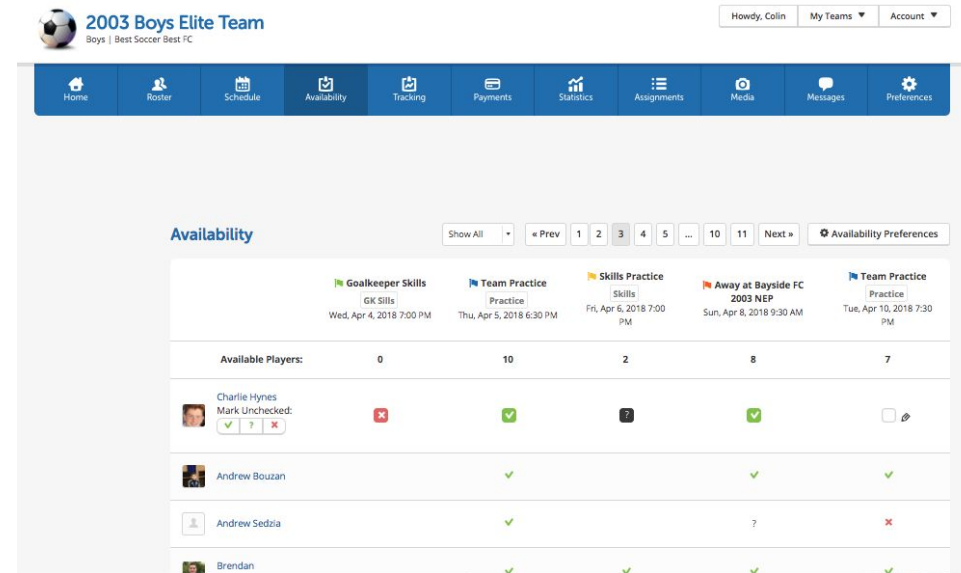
2003 Boys Elite Team
Boys | Best Soccer Best FC

Howdy, Colin | My Teams ▼ | Account ▼

Home | Roster | Schedule | Availability | Tracking | Payments | Statistics | Assignments | Media | Messages | Preferences

Availability

Show All | « Prev | 1 | 2 | 3 | 4 | 5 | ... | 10 | 11 | Next » | Availability Preferences

| | Goalkeeper Skills GK Sills Wed, Apr 4, 2018 7:00 PM | Team Practice Practice Thu, Apr 5, 2018 6:30 PM | Skills Practice Skills Fri, Apr 6, 2018 7:00 PM | Away at Bayside FC 2003 NEP Sun, Apr 8, 2018 9:30 AM | Team Practice Practice Tue, Apr 10, 2018 7:30 PM |
|---|---|---|---|---|---|
| Available Players: | 0 | 10 | 2 | 8 | 7 |
| Charlie Hynes Mark Unchecked: ✔ ? ✖ | ✖ | ✔ | ? | ✔ | |
| Andrew Bouzan | | ✔ | | ✔ | ✔ |
| Andrew Sedzia | | ✔ | | ? | ✖ |
| Brendan | | ✔ | ✔ | ✔ | ✔ |